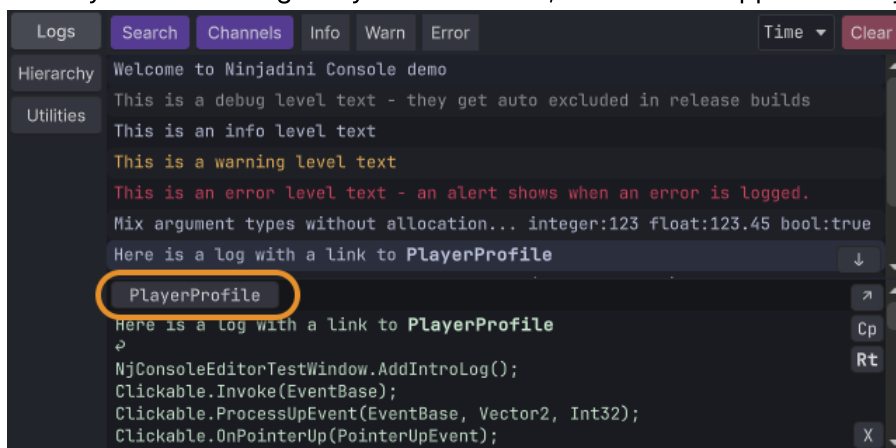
Logs
Hierarchy
Utilities

Search Channels Info Warn Error Time Clear

Welcome to Ninjadini Console demo
This is a debug level text - they get auto excluded in release builds
This is an info level text
This is a warning level text
This is an error level text - an alert shows when an error is logged.
Mix argument types without allocation... integer:123 float:123.45 bool:true
Here is a log with a link to PlayerProfile

PlayerProfile
Here is a log with a link to PlayerProfile
NjConsoleEditorTestWindow.AddIntroLog();
Clickable.Invoke(EventBase);
Clickable.ProcessUpEvent(EventBase, Vector2, Int32);
Clickable.OnPointerUp(PointerUpEvent);

Cp
Rt
X